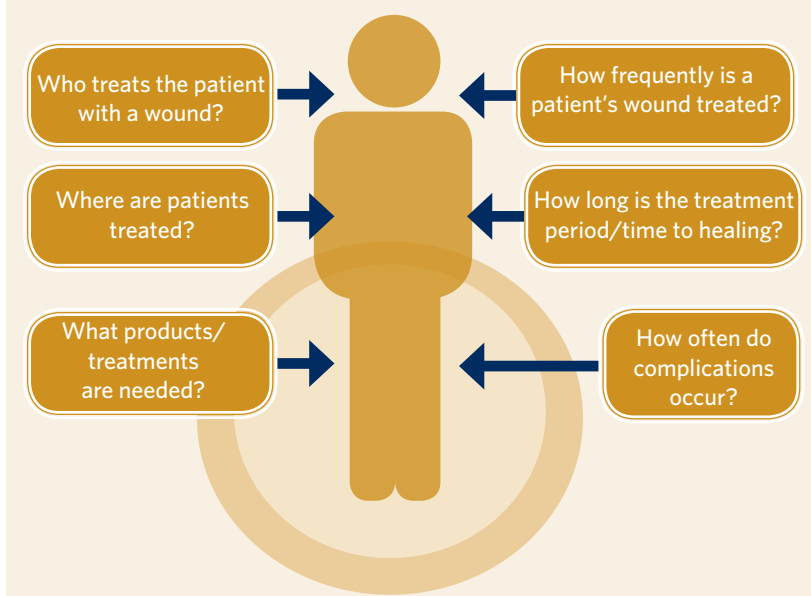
Who treats the patient with a wound?

How frequently is a patient’s wound treated?

Where are patients treated?

How long is the treatment period/time to healing?

What products/ treatments are needed?

How often do complications occur?